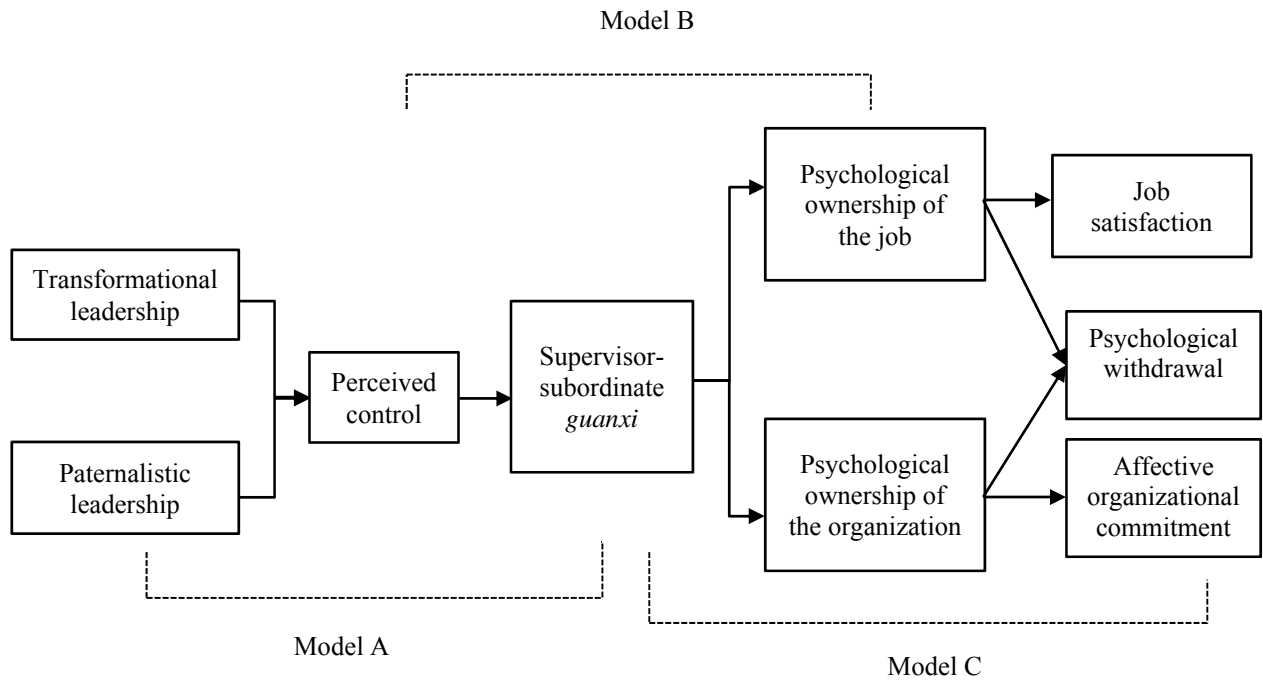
Model B

Transformational leadership

Paternalistic leadership

Perceived control

Supervisor-subordinate *guanxi*

Psychological ownership of the job

Psychological ownership of the organization

Job satisfaction

Psychological withdrawal

Affective organizational commitment

Model A

Model C